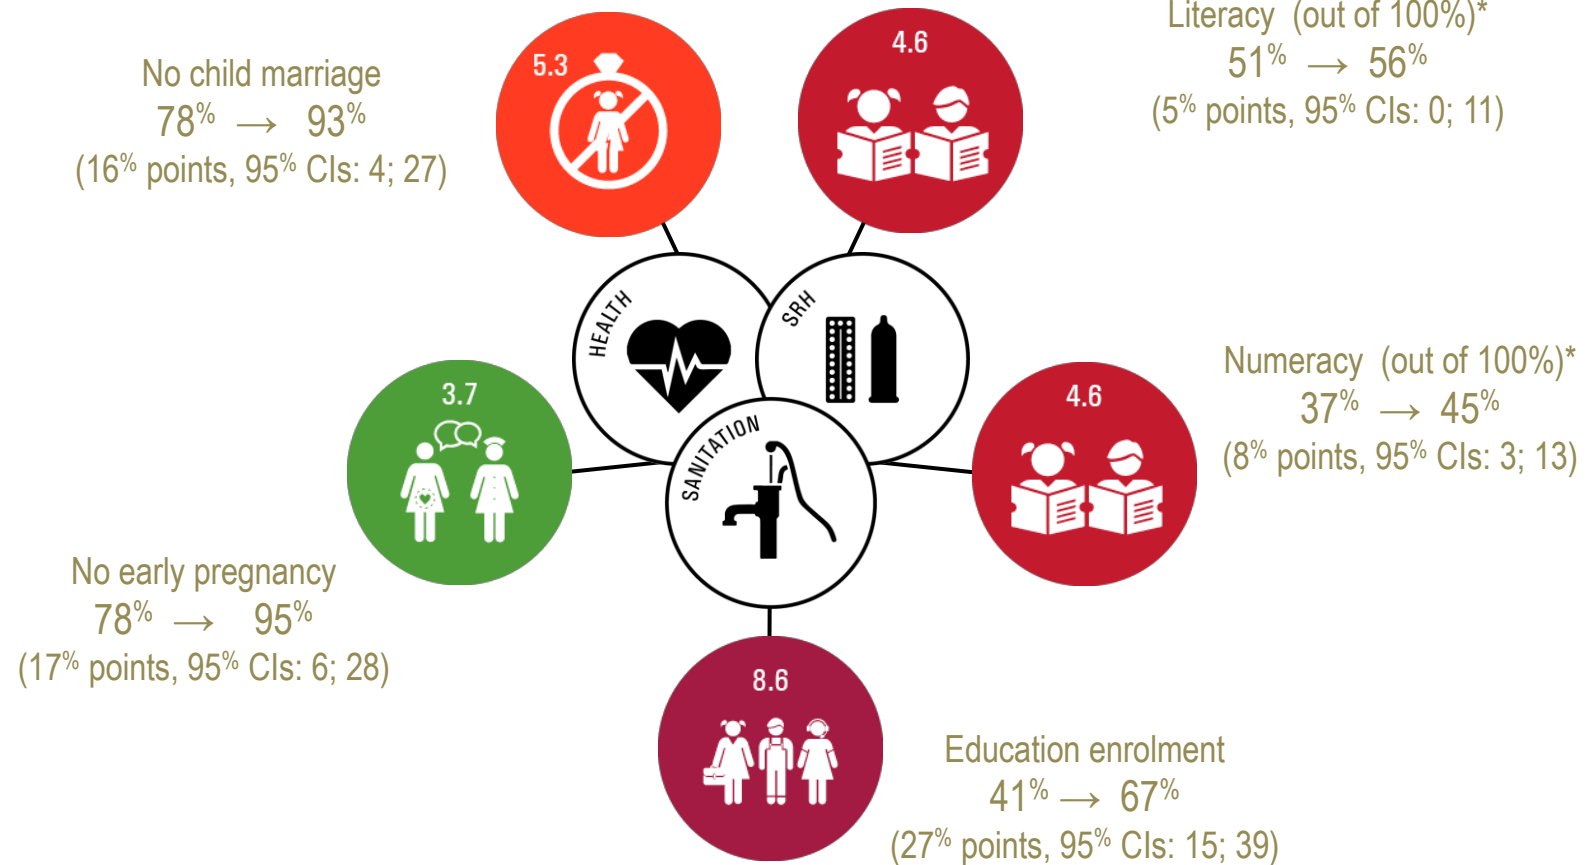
No child marriage
$78^{\%} \longrightarrow 93^{\%}$
($16^{\%}$ points, $95^{\%}$ CIs: 4; 27)

5.3

4.6

Literacy (out of 100%)*
$51^{\%} \longrightarrow 56^{\%}$
($5^{\%}$ points, $95^{\%}$ CIs: 0; 11)

HEALTH

SRH

SANITATION

3.7

Numeracy (out of 100%)*
$37^{\%} \longrightarrow 45^{\%}$
($8^{\%}$ points, $95^{\%}$ CIs: 3; 13)

4.6

No early pregnancy
$78^{\%} \longrightarrow 95^{\%}$
($17^{\%}$ points, $95^{\%}$ CIs: 6; 28)

8.6

Education enrolment
$41^{\%} \longrightarrow 67^{\%}$
($27^{\%}$ points, $95^{\%}$ CIs: 15; 39)